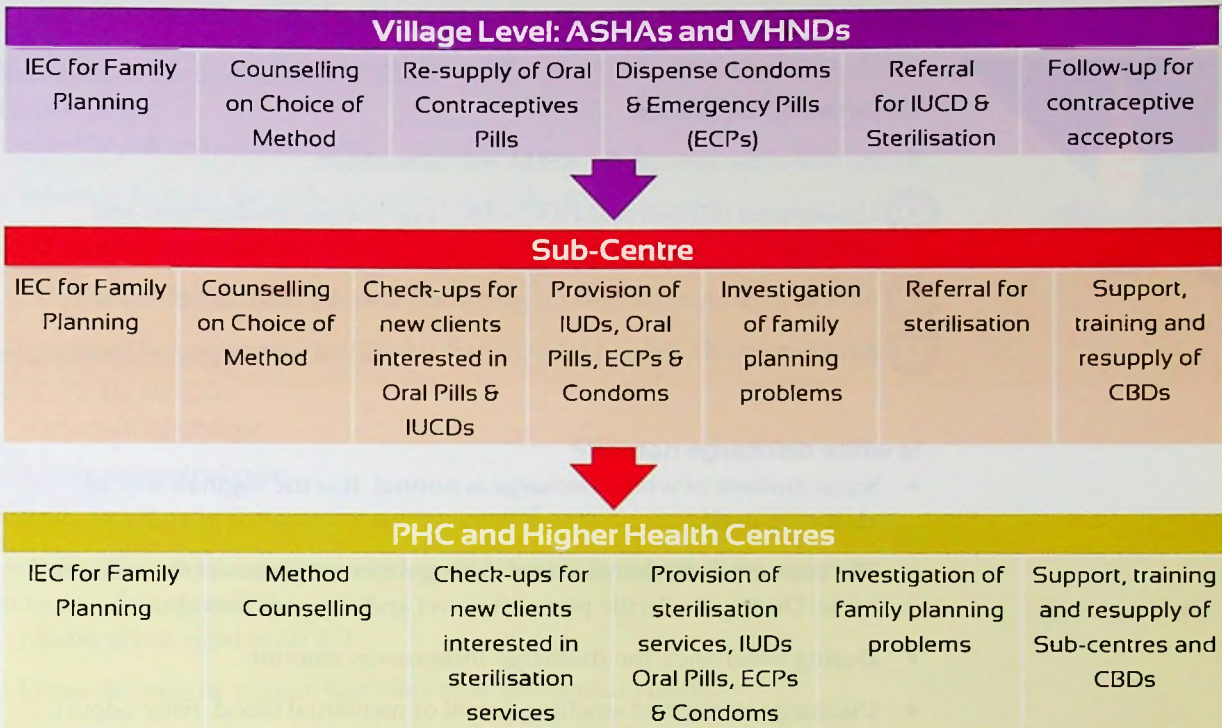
Village Level: ASHAs and VHNDs

| IEC for Family Planning | Counselling on Choice of Method | Re-supply of Oral Contraceptives Pills | Dispense Condoms & Emergency Pills (ECPs) | Referral for IUCD & Sterilisation | Follow-up for contraceptive acceptors |
|---|---|---|---|---|---|

Sub-Centre

| IEC for Family Planning | Counselling on Choice of Method | Check-ups for new clients interested in Oral Pills & IUCDs | Provision of IUDs, Oral Pills, ECPs & Condoms | Investigation of family planning problems | Referral for sterilisation | Support, training and resupply of CBDs |
|---|---|---|---|---|---|---|

PHC and Higher Health Centres

| IEC for Family Planning | Method Counselling | Check-ups for new clients interested in sterilisation services | Provision of sterilisation services, IUDs Oral Pills, ECPs & Condoms | Investigation of family planning problems | Support, training and resupply of Sub-centres and CBDs |
|---|---|---|---|---|---|